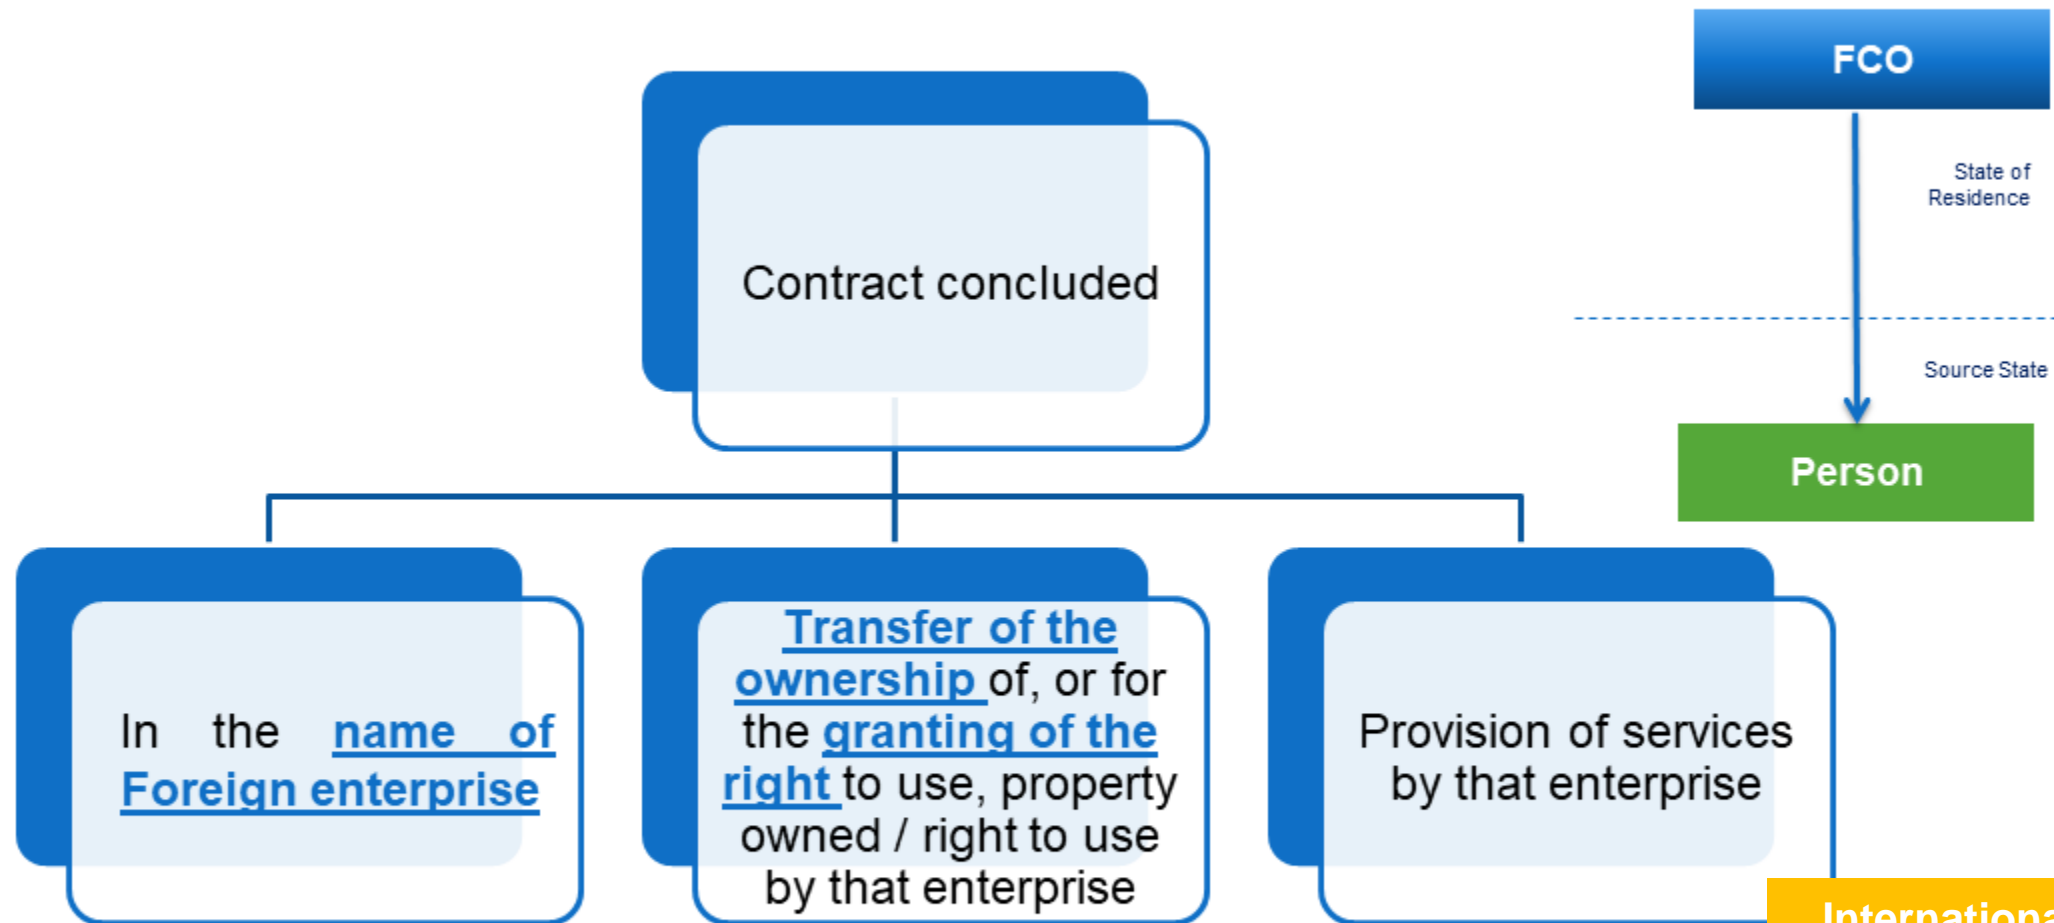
FCO

State of Residence

Source State

Person

Contract concluded

In the name of Foreign enterprise

Transfer of the ownership of, or for the granting of the right to use, property owned / right to use by that enterprise

Provision of services by that enterprise

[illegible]